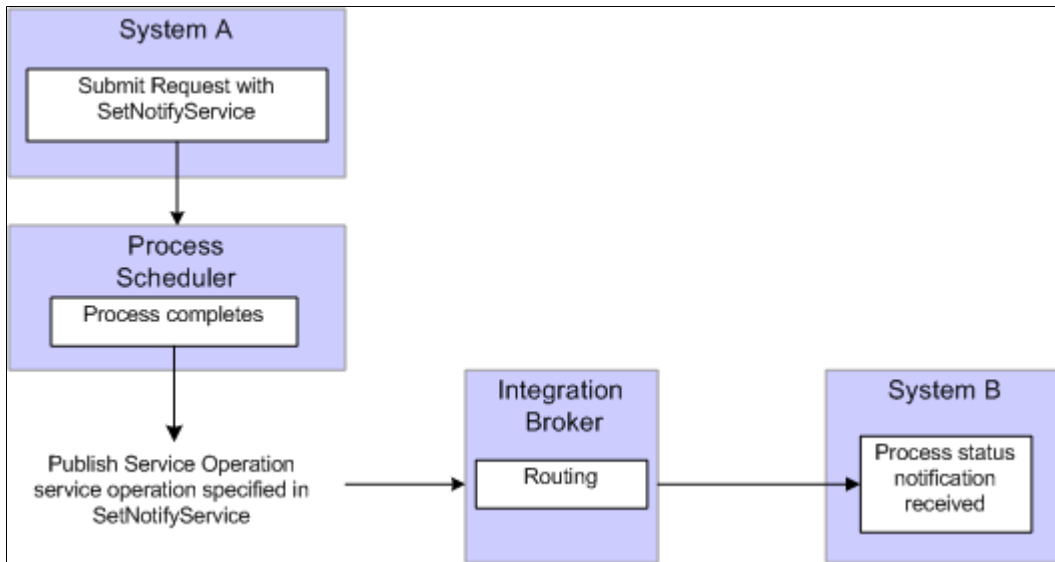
System A

Submit Request with SetNotifyService

Process Scheduler

Process completes

Publish Service Operation service operation specified in SetNotifyService

Integration Broker

Routing

System B

Process status notification received